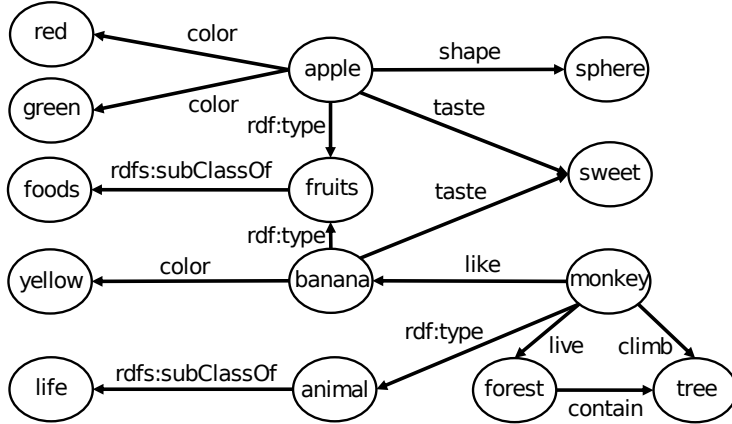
red
color
apple
shape
sphere
green
color
rdf:type
taste
foods
rdfs:subClassOf
fruits
sweet
rdf:type
taste
yellow
color
banana
like
monkey
rdf:type
live
climb
life
rdfs:subClassOf
animal
forest
tree
contain